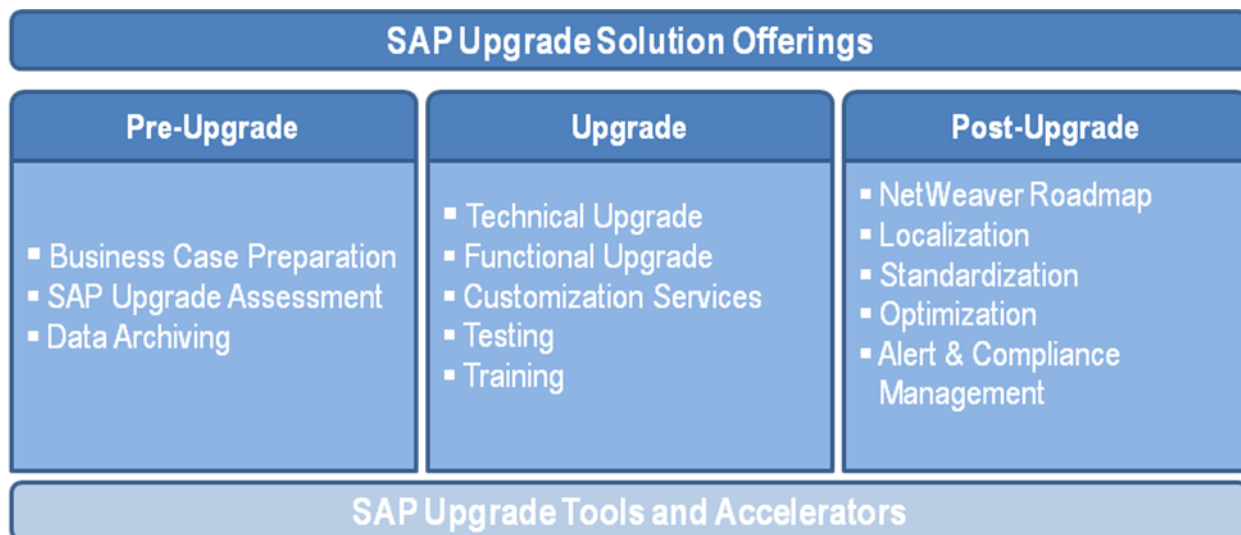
SAP Upgrade Solution Offerings

Pre-Upgrade

- Business Case Preparation
- SAP Upgrade Assessment
- Data Archiving

Upgrade

- Technical Upgrade
- Functional Upgrade
- Customization Services
- Testing
- Training

Post-Upgrade

- NetWeaver Roadmap
- Localization
- Standardization
- Optimization
- Alert & Compliance Management

SAP Upgrade Tools and Accelerators